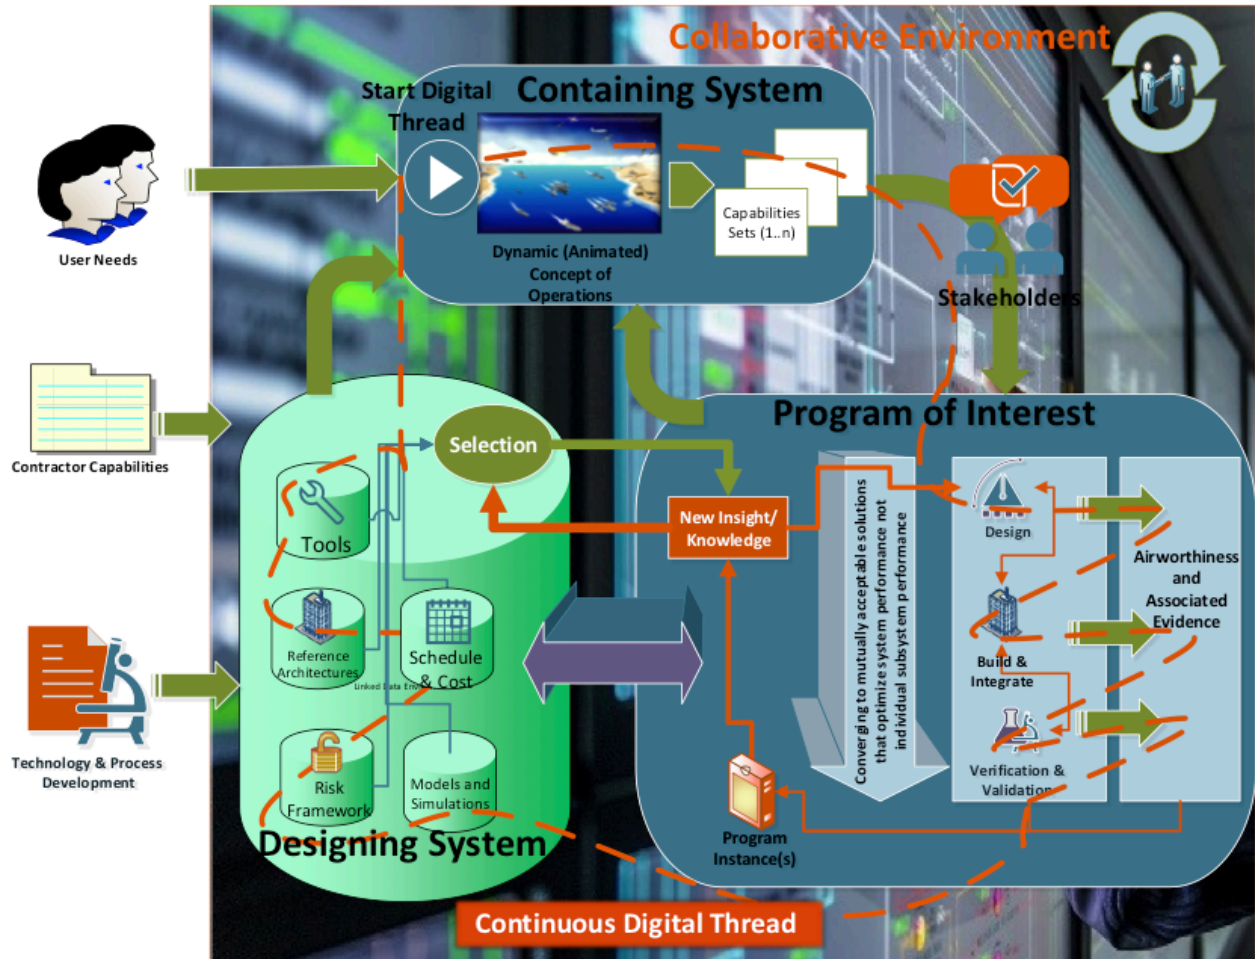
Collaborative Environment

Start Digital Thread

Containing System

Dynamic (Animated) Concept of Operations

Capabilities Sets (1..n)

Stakeholders

User Needs

Contractor Capabilities

Technology & Process Development

Selection

Tools

Reference Architectures

Linked Data Env

Schedule & Cost

Risk Framework

Models and Simulations

Designing System

Program of Interest

New Insight/ Knowledge

Converging to mutually acceptable solutions that optimize system performance not individual subsystem performance

Design

Build & Integrate

Verification & Validation

Airworthiness and Associated Evidence

Program Instance(s)

Continuous Digital Thread